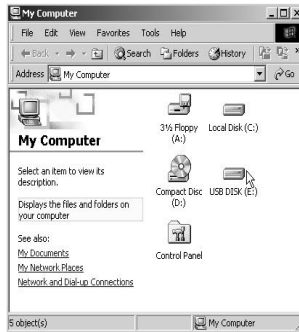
My Computer

File Edit View Favorites Tools Help

Back Search Folders History

Address My Computer Go

My Computer

Select an item to view its description.

Displays the files and folders on your computer

See also:

My Documents

My Network Places

Network and Dial-up Connections

3½ Floppy (A:)

Local Disk (C:)

Compact Disc (D:)

USB DISK (E:)

Control Panel

5 object(s)

My Computer